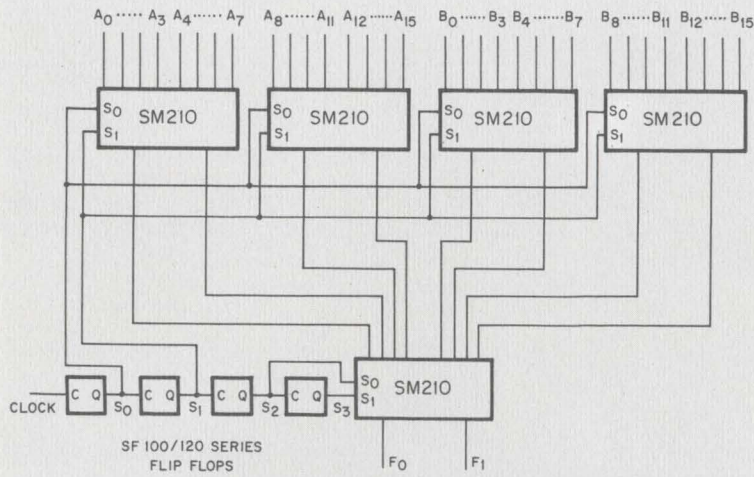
$A_0 \cdots\cdots A_3$ $A_4 \cdots\cdots A_7$ $A_8 \cdots\cdots A_{11}$ $A_{12} \cdots\cdots A_{15}$ $B_0 \cdots\cdots B_3$ $B_4 \cdots\cdots B_7$ $B_8 \cdots\cdots B_{11}$ $B_{12} \cdots\cdots B_{15}$

$S_0$ $S_1$ SM210

$S_0$ $S_1$ SM210

$S_0$ $S_1$ SM210

$S_0$ $S_1$ SM210

CLOCK C Q $S_0$ C Q $S_1$ C Q $S_2$ C Q $S_3$

$S_0$ $S_1$ SM210

SF 100/120 SERIES FLIP FLOPS

$F_0$ $F_1$